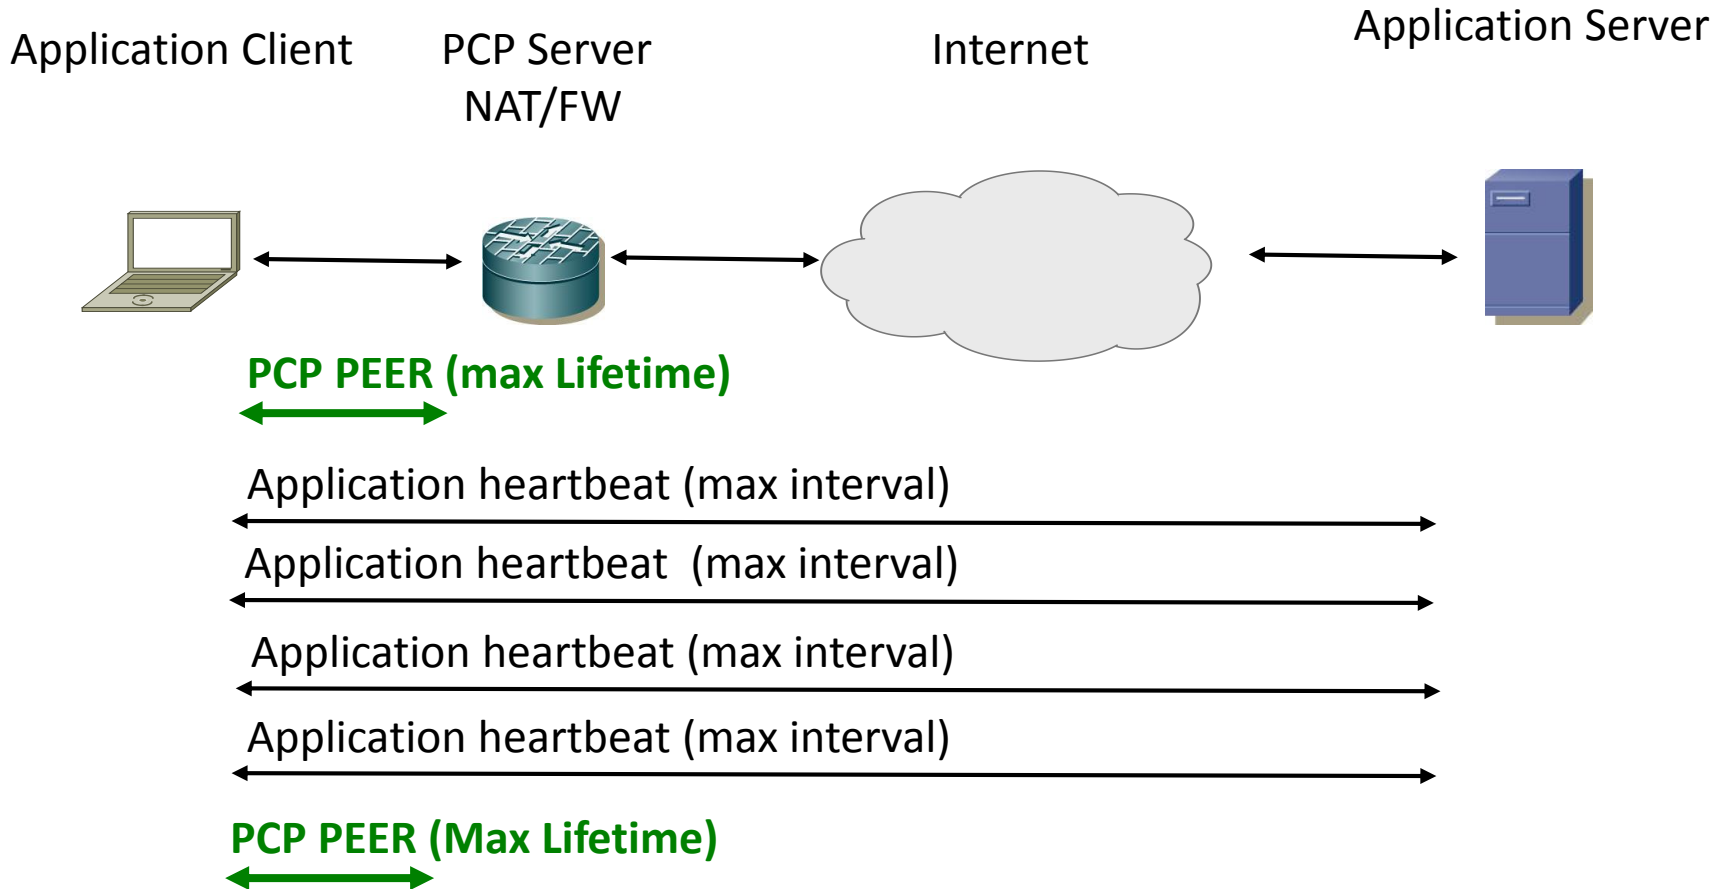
Application Client

PCP Server
NAT/FW

Internet

Application Server

PCP PEER (max Lifetime)

Application heartbeat (max interval)

Application heartbeat (max interval)

Application heartbeat (max interval)

Application heartbeat (max interval)

PCP PEER (Max Lifetime)